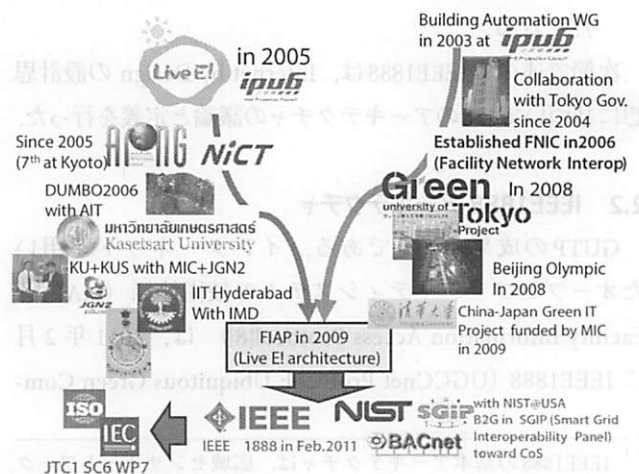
Live E!

in 2005

ipv6

Building Automation WG in 2003 at ipv6

Collaboration with Tokyo Gov. since 2004

Since 2005 (7th at Kyoto)

APNG

NICT

Established FNIC in2006 (Facility Network Interop)

DUMBO2006 with AIT

Green university of Tokyo Project

In 2008

มหาวิทยาลัยเกษตรศาสตร์ Kasetsart University

KU+KUS with MIC+JGN2

JGN2

IIT Hyderabad With IMD

Beijing Olympic In 2008

China-Japan Green IT Project funded by MIC in 2009

FIAP in 2009 (Live E! architecture)

ISO

IEC

IEEE

IEEE 1888 in Feb.2011

NIST

SGIP

with NIST@USA B2G in SGIP (Smart Grid Interoperability Panel) toward CoS

BACnet

JTC1 SC6 WP7

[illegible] IEEE1888は、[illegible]

2.2 IEEE1888 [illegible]

GUTPの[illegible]

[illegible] Information Access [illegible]

IEEE1888 (UGCCnet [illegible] Ubiquitous Green Com-

IEEE1888 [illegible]